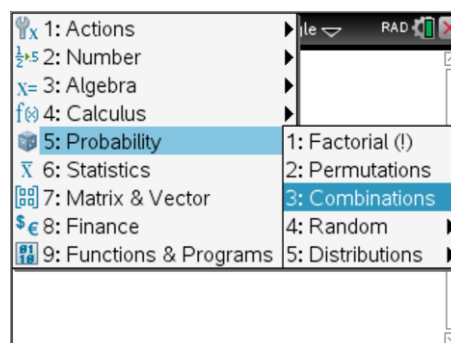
1: Actions
2: Number
3: Algebra
4: Calculus
5: Probability
6: Statistics
7: Matrix & Vector
8: Finance
9: Functions & Programs

1: Factorial (!)
2: Permutations
3: Combinations
4: Random
5: Distributions

RAD